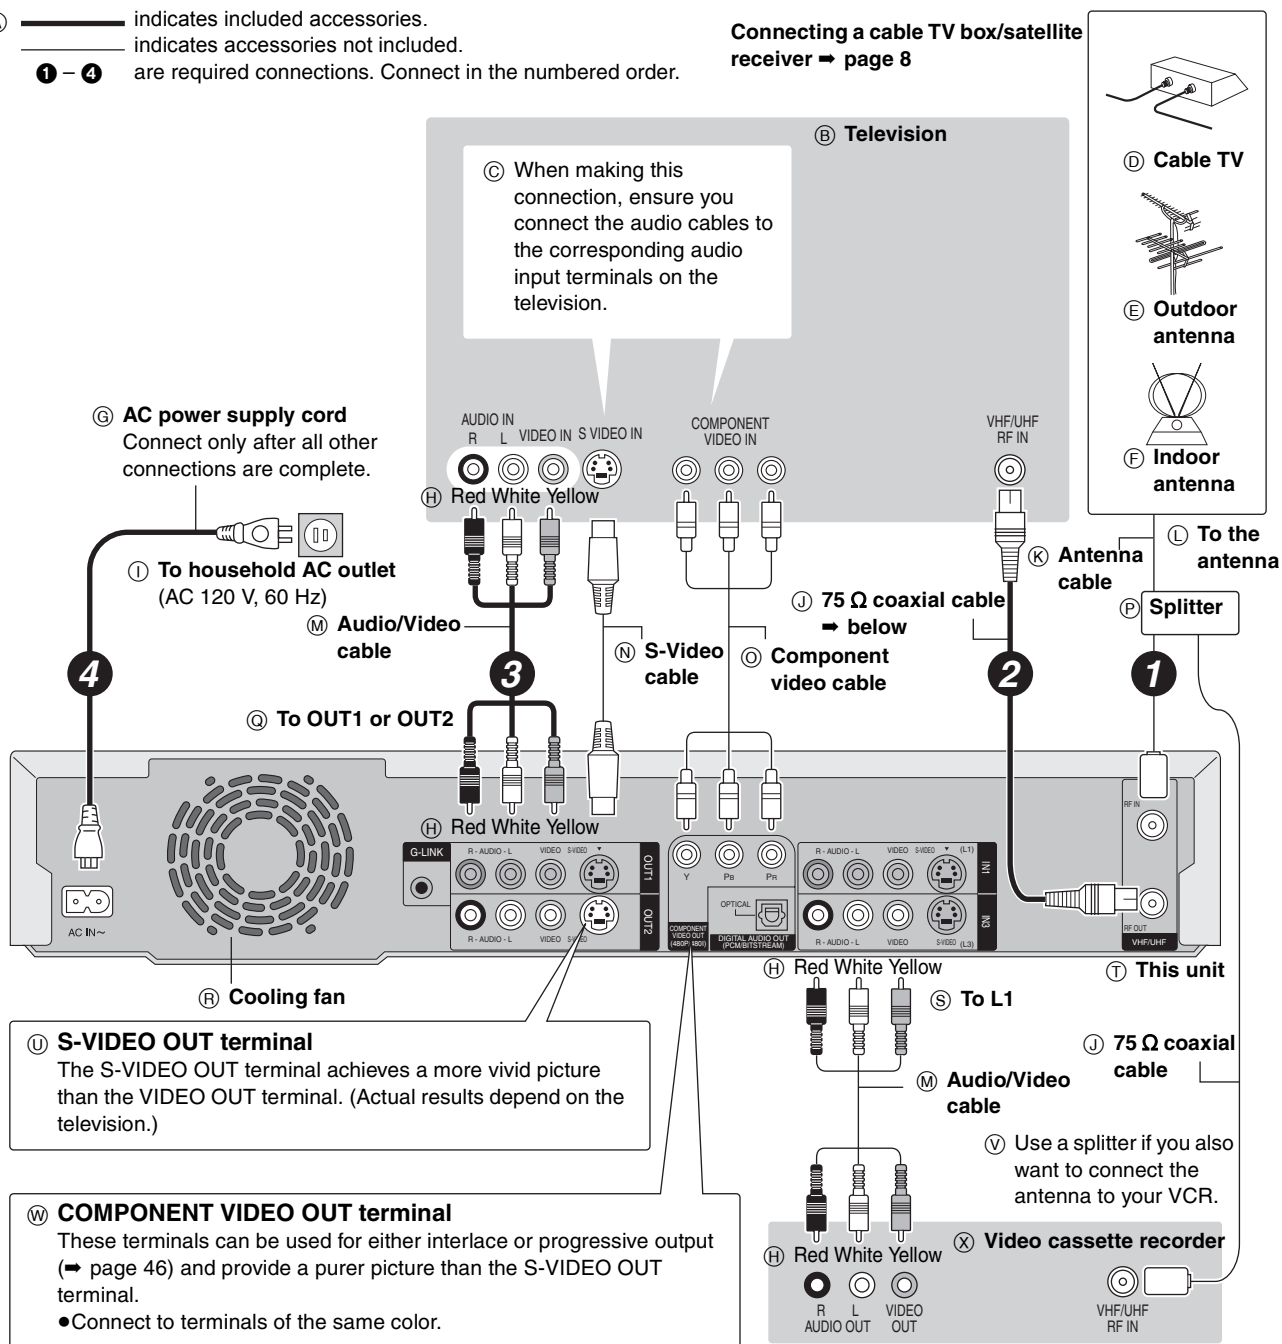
indicates included accessories.
indicates accessories not included.
❶ – ❹ are required connections. Connect in the numbered order.

Connecting a cable TV box/satellite receiver ➡ page 8

Ⓑ Television

Ⓒ When making this connection, ensure you connect the audio cables to the corresponding audio input terminals on the television.

Ⓓ Cable TV

Ⓔ Outdoor antenna

Ⓕ Indoor antenna

AUDIO IN R L VIDEO IN S VIDEO IN

COMPONENT VIDEO IN

VHF/UHF RF IN

Ⓖ AC power supply cord
Connect only after all other connections are complete.

Ⓗ Red White Yellow

Ⓘ To household AC outlet
(AC 120 V, 60 Hz)

Ⓜ Audio/Video cable

Ⓝ S-Video cable

Ⓞ Component video cable

Ⓙ 75 Ω coaxial cable ➡ below

Ⓚ Antenna cable

Ⓛ To the antenna

Ⓟ Splitter

4 3 2 1

Ⓠ To OUT1 or OUT2

Ⓗ Red White Yellow

G-LINK R - AUDIO - L VIDEO S-VIDEO OUT1 OUT2 Y PB PR OPTICAL COMPONENT VIDEO OUT (480P 480I) DIGITAL AUDIO OUT (PCM/BITSTREAM) R - AUDIO - L VIDEO S-VIDEO (L1) IN1 IN3 (L3) RF IN RF OUT VHF/UHF AC IN~

Ⓡ Cooling fan

Ⓗ Red White Yellow

Ⓢ To L1

Ⓣ This unit

Ⓤ S-VIDEO OUT terminal
The S-VIDEO OUT terminal achieves a more vivid picture than the VIDEO OUT terminal. (Actual results depend on the television.)

Ⓙ 75 Ω coaxial cable

Ⓜ Audio/Video cable

Ⓥ Use a splitter if you also want to connect the antenna to your VCR.

Ⓦ COMPONENT VIDEO OUT terminal
These terminals can be used for either interlace or progressive output (➡ page 46) and provide a purer picture than the S-VIDEO OUT terminal.
●Connect to terminals of the same color.

Ⓗ Red White Yellow

Ⓧ Video cassette recorder

R L AUDIO OUT VIDEO OUT

VHF/UHF RF IN